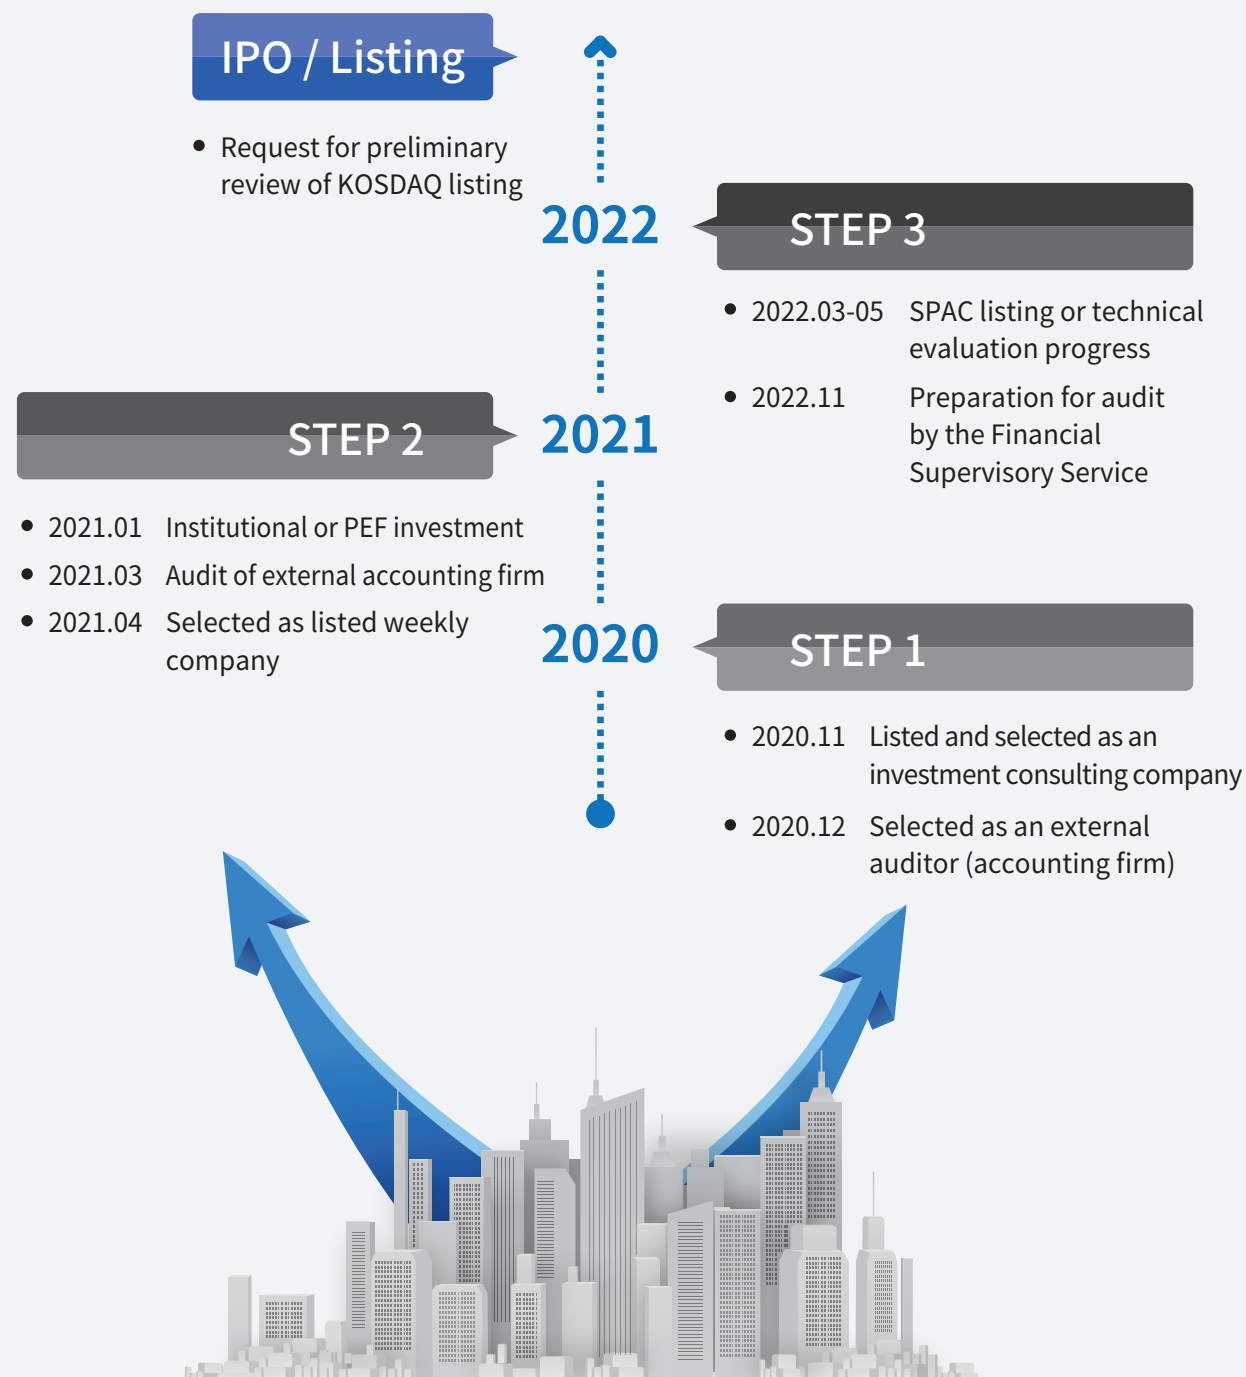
IPO / Listing

Request for preliminary review of KOSDAQ listing

2022

STEP 3

2022.03-05 SPAC listing or technical evaluation progress

2022.11 Preparation for audit by the Financial Supervisory Service

STEP 2

2021

2021.01 Institutional or PEF investment

2021.03 Audit of external accounting firm

2021.04 Selected as listed weekly company

2020

STEP 1

2020.11 Listed and selected as an investment consulting company

2020.12 Selected as an external auditor (accounting firm)